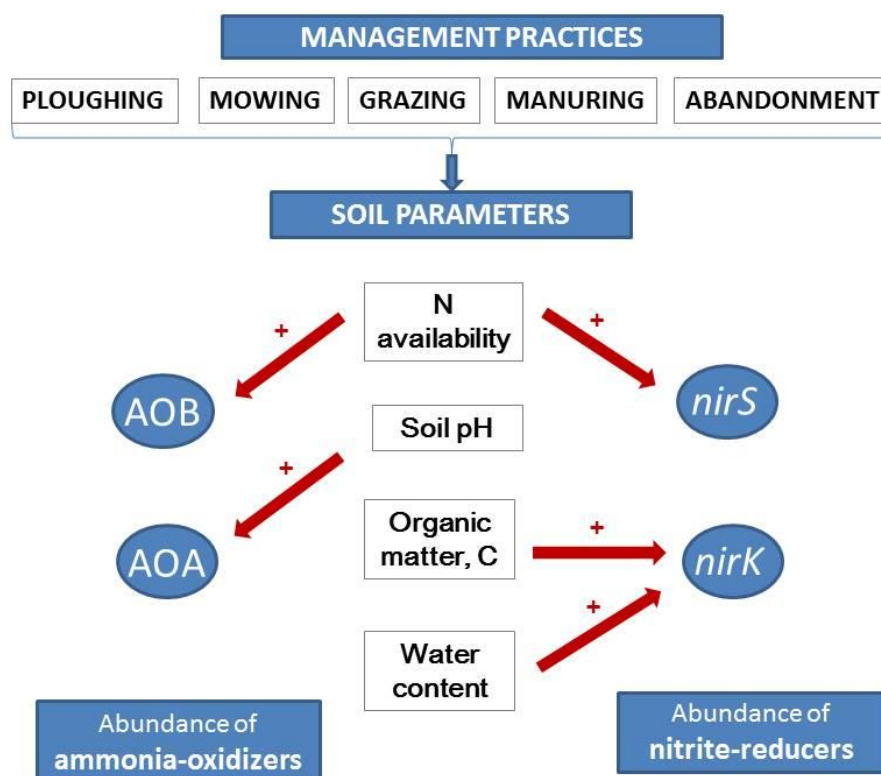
MANAGEMENT PRACTICES

PLOUGHING

MOWING

GRAZING

MANURING

ABANDONMENT

SOIL PARAMETERS

N availability

+

+

AOB

nirS

Soil pH

+

AOA

Organic matter, C

+

nirK

+

Water content

Abundance of **ammonia-oxidizers**

Abundance of **nitrite-reducers**